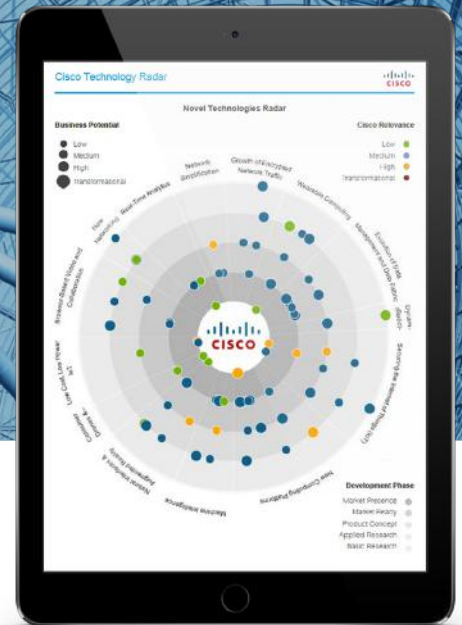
Cisco Technology Radar

CISCO

Novel Technologies Radar

Business Potential

Low

Medium

High

Transformational

Cisco Relevance

Low

Medium

High

Transformational

Growth of Encrypted Network Traffic

Network Simplification

Real-Time Analytics

Flow Networking

Browser-Based Voice and Collaboration

Low-Cost, Low-Power IoT

Consumer Drones

Virtual Reality & Augmented Reality

Machine Intelligence

New Computing Platforms

Securing the Internet of Things (IoT)

Dynamic Electric

Evolution of Data Management and Data Fabric

Wireless Connectivity

CISCO

Development Phase

Market Presence

Market Ready

Product Concept

Applied Research

Basic Research